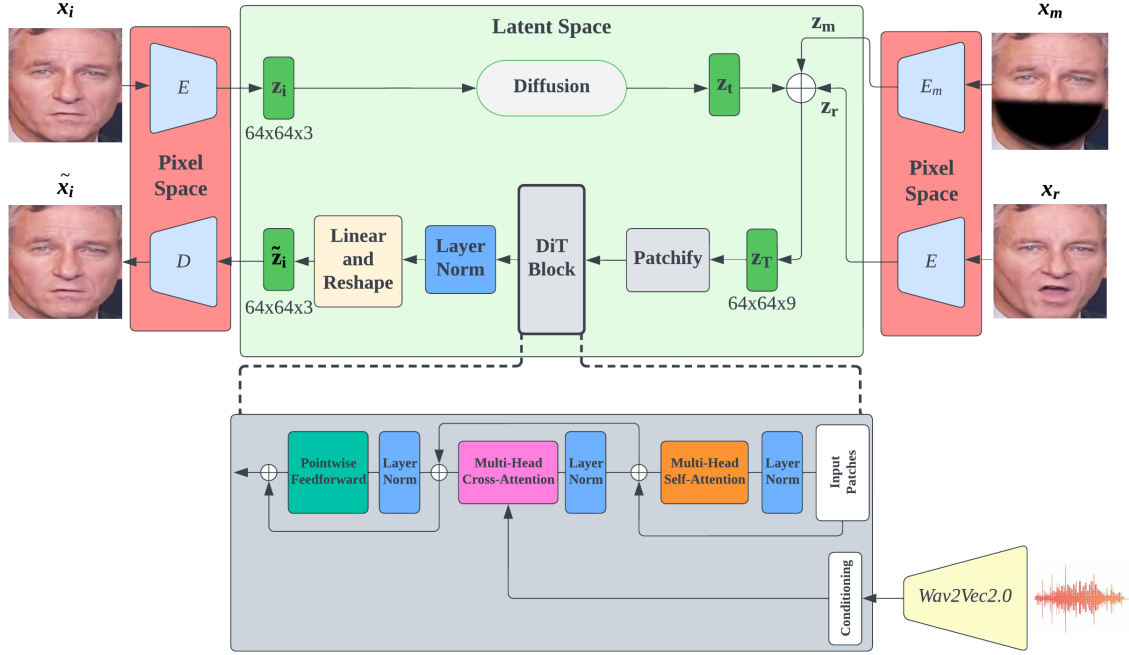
$x_i$

$E$

Pixel Space

$\tilde{x}_i$

$D$

Latent Space

$z_i$

64x64x3

Diffusion

$z_t$

$z_m$

$z_r$

$x_m$

$E_m$

Pixel Space

$x_r$

$E$

$\tilde{z}_i$

64x64x3

Linear and Reshape

Layer Norm

DiT Block

Patchify

$z_T$

64x64x9

Pointwise Feedforward

Layer Norm

Multi-Head Cross-Attention

Layer Norm

Multi-Head Self-Attention

Layer Norm

Input Patches

Conditioning

Wav2Vec2.0